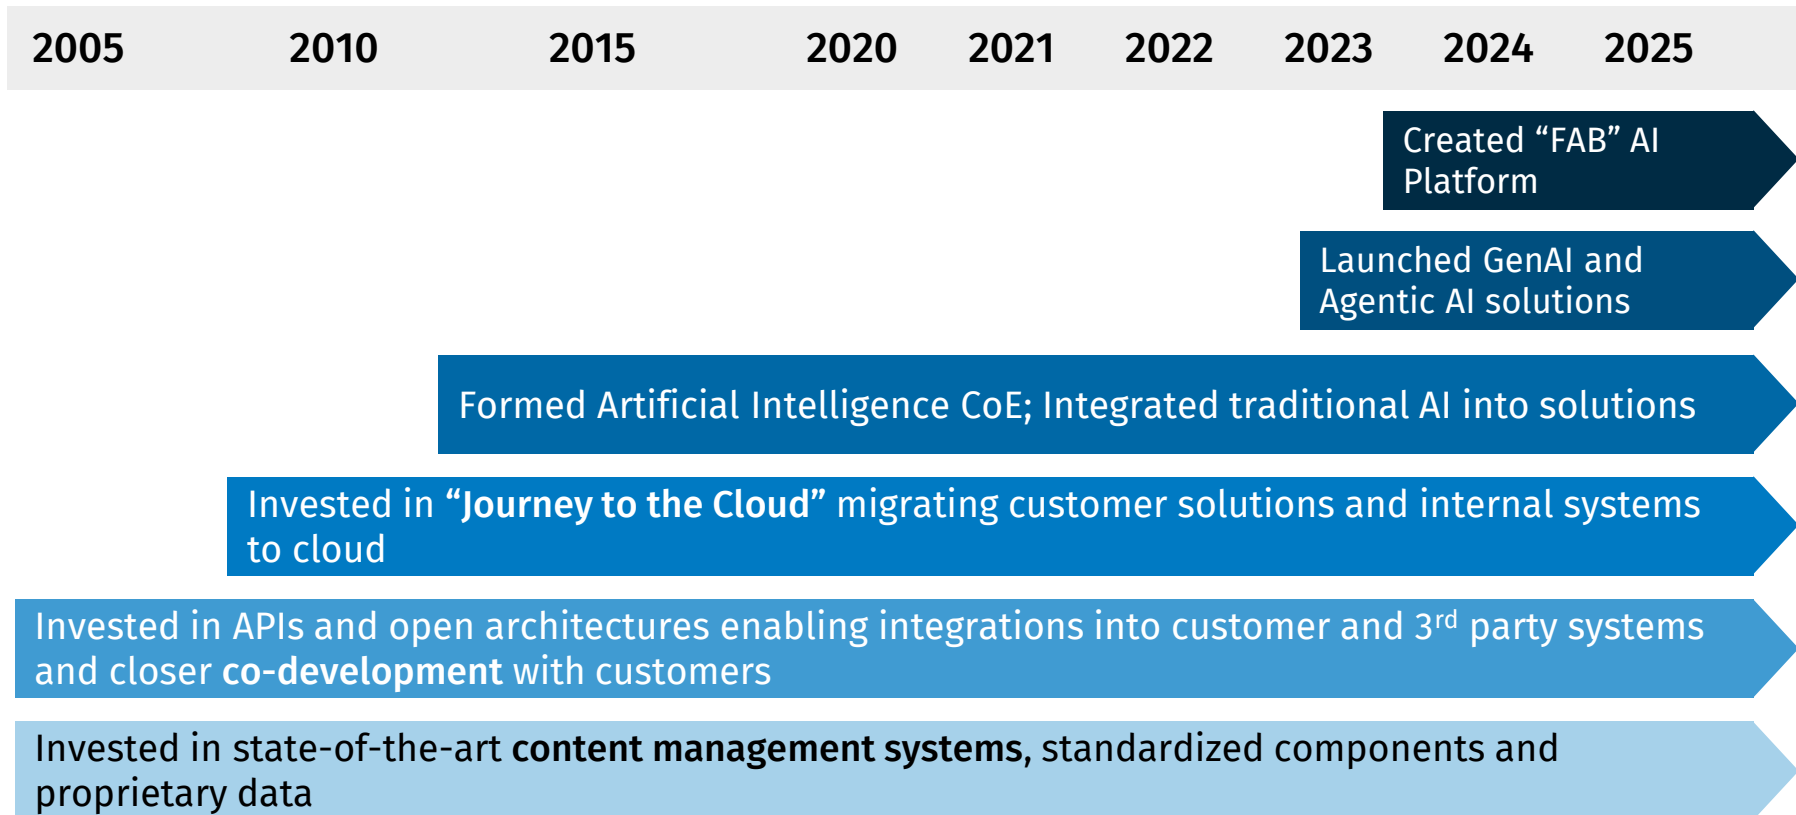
2005 2010 2015 2020 2021 2022 2023 2024 2025

Created “FAB” AI Platform

Launched GenAI and Agentic AI solutions

Formed Artificial Intelligence CoE; Integrated traditional AI into solutions

Invested in **“Journey to the Cloud”** migrating customer solutions and internal systems to cloud

Invested in APIs and open architectures enabling integrations into customer and 3$^{rd}$ party systems and closer **co-development** with customers

Invested in state-of-the-art **content management systems**, standardized components and proprietary data